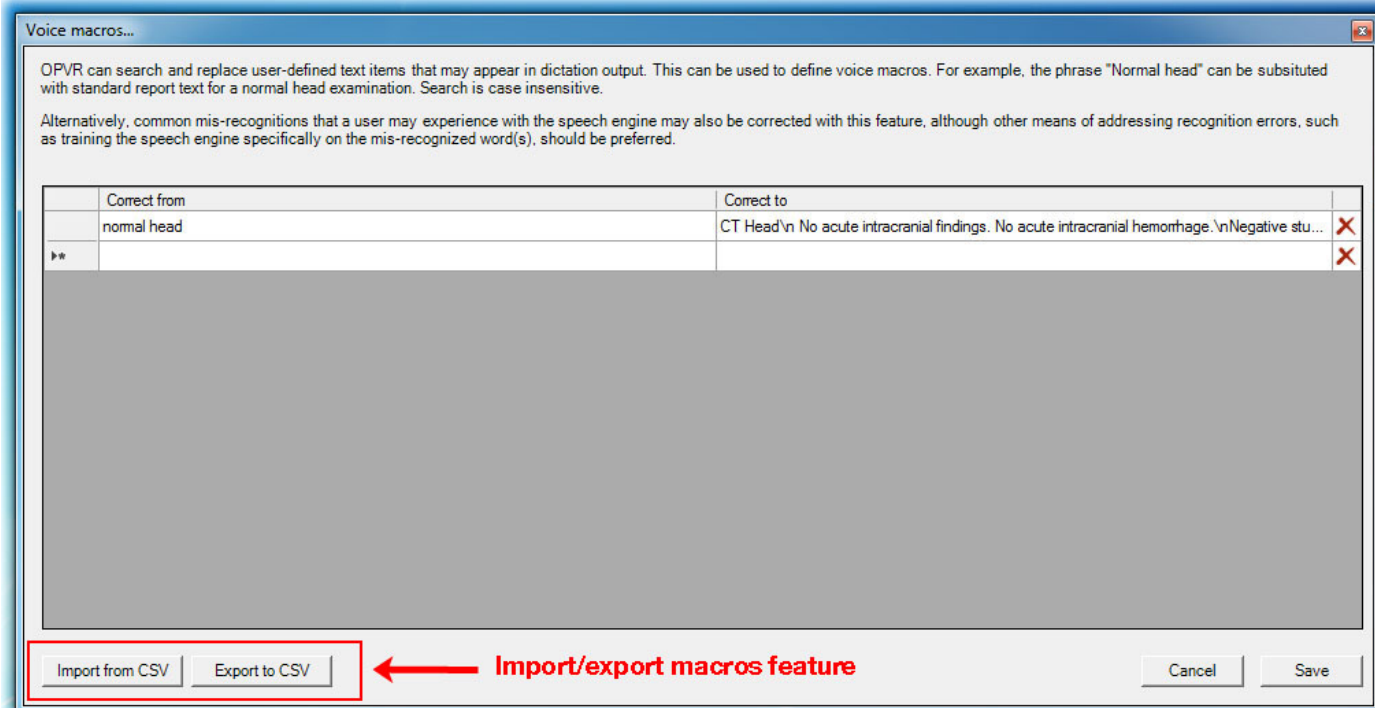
Voice macros...

OPVR can search and replace user-defined text items that may appear in dictation output. This can be used to define voice macros. For example, the phrase "Normal head" can be subsituted with standard report text for a normal head examination. Search is case insensitive.

Alternatively, common mis-recognitions that a user may experience with the speech engine may also be corrected with this feature, although other means of addressing recognition errors, such as training the speech engine specifically on the mis-recognized word(s), should be preferred.

| | Correct from | Correct to | |
|---|---|---|---|
| | normal head | CT Head\n No acute intracranial findings. No acute intracranial hemorrhage.\nNegative stu... | ✕ |
| ▸* | | | ✕ |

Import from CSV | Export to CSV

Import/export macros feature

Cancel | Save